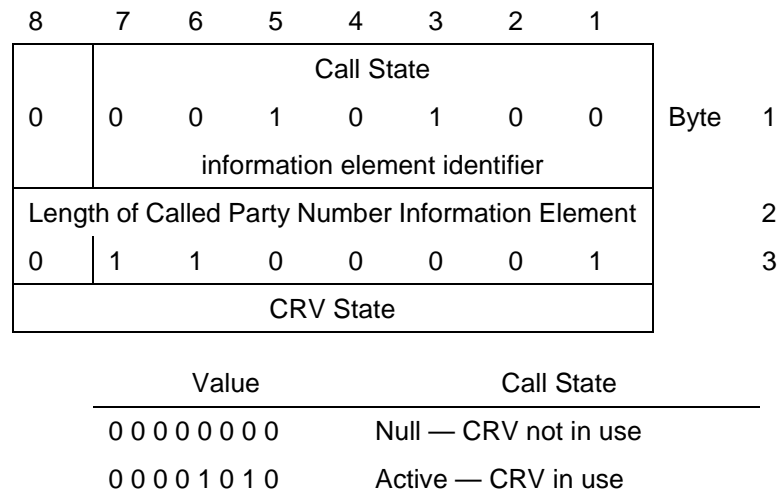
8 7 6 5 4 3 2 1

| 0 | Call State 0 0 1 0 1 0 0 information element identifier | Byte 1 |
|---|---|---|
| Length of Called Party Number Information Element | | 2 |
| 0 | 1 1 0 0 0 0 1 CRV State | 3 |

| Value | Call State |
|---|---|
| 0 0 0 0 0 0 0 0 | Null — CRV not in use |
| 0 0 0 0 1 0 1 0 | Active — CRV in use |